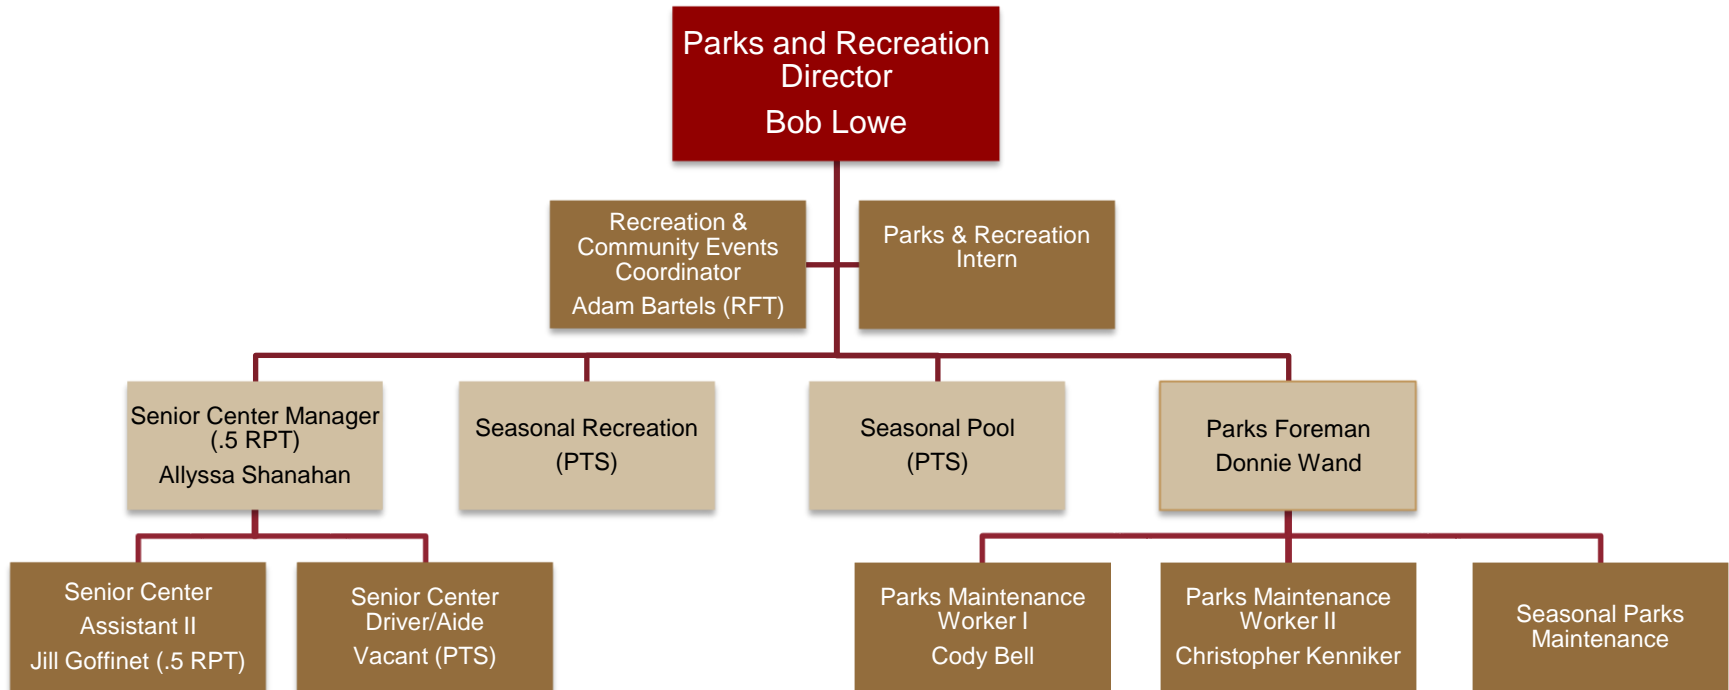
Parks and Recreation Director
Bob Lowe

Recreation & Community Events Coordinator
Adam Bartels (RFT)

Parks & Recreation Intern

Senior Center Manager (.5 RPT)
Allyssa Shanahan

Seasonal Recreation (PTS)

Seasonal Pool (PTS)

Parks Foreman
Donnie Wand

Senior Center Assistant II
Jill Goffinet (.5 RPT)

Senior Center Driver/Aide
Vacant (PTS)

Parks Maintenance Worker I
Cody Bell

Parks Maintenance Worker II
Christopher Kenniker

Seasonal Parks Maintenance